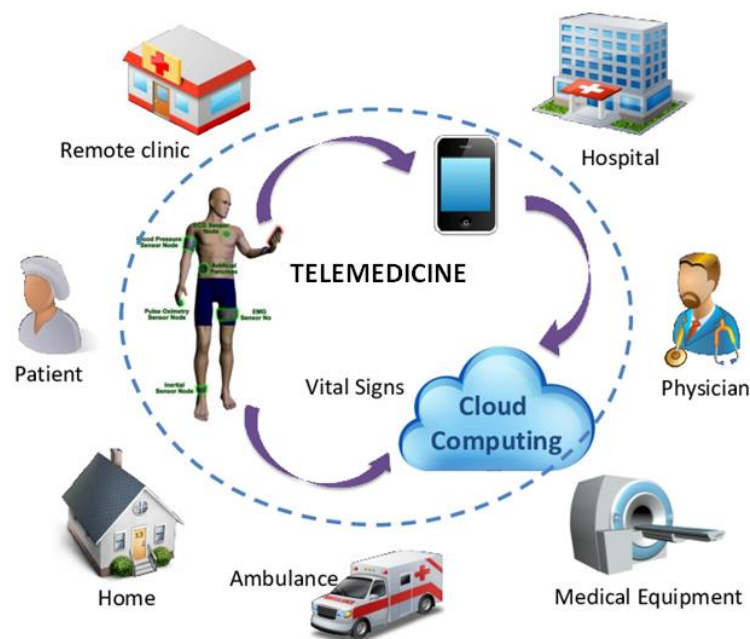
Remote clinic

Hospital

Blood Pressure Sensor Node

ECG Sensor Node

Artificial Pancreas

Pulse Oximetry Sensor Node

EMG Sensor No

Inertial Sensor Node

TELEMEDICINE

Patient

Physician

Vital Signs

Cloud Computing

Home

Ambulance

Medical Equipment